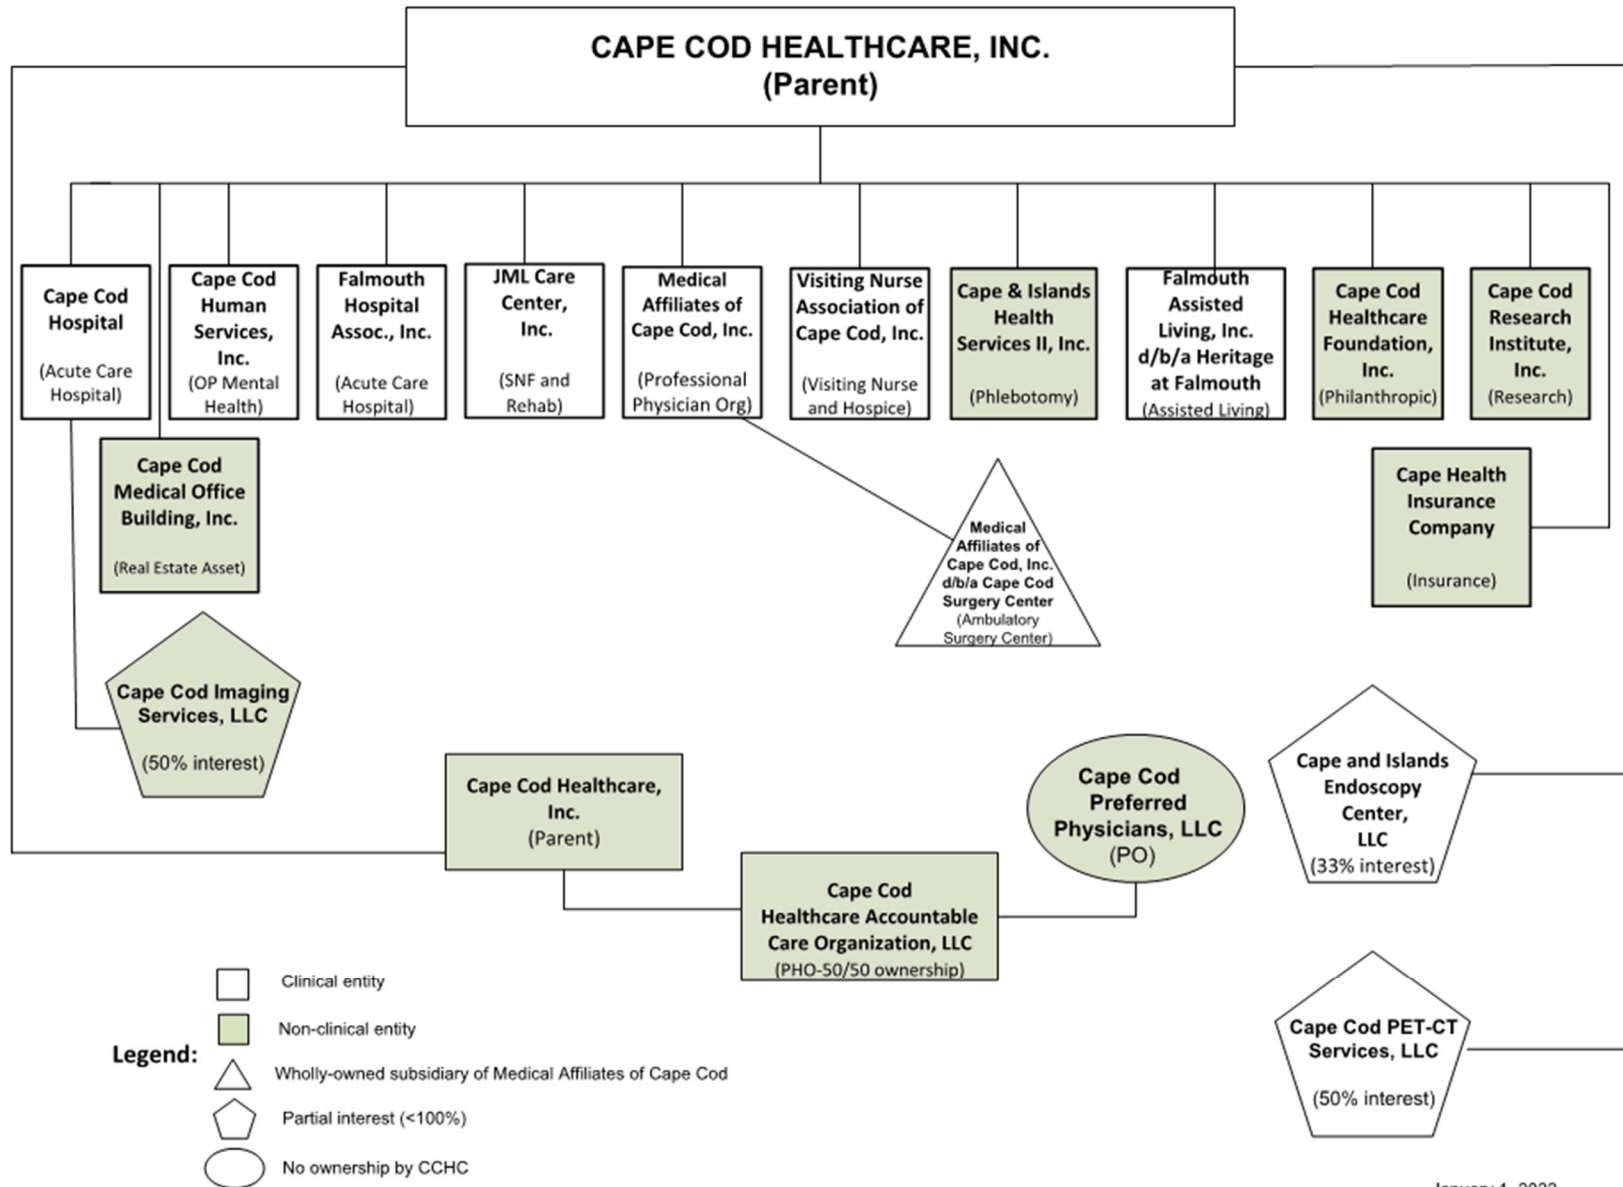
CAPE COD HEALTHCARE, INC.
(Parent)

Cape Cod Hospital
(Acute Care Hospital)

Cape Cod Human Services, Inc.
(OP Mental Health)

Falmouth Hospital Assoc., Inc.
(Acute Care Hospital)

JML Care Center, Inc.
(SNF and Rehab)

Medical Affiliates of Cape Cod, Inc.
(Professional Physician Org)

Visiting Nurse Association of Cape Cod, Inc.
(Visiting Nurse and Hospice)

Cape & Islands Health Services II, Inc.
(Phlebotomy)

Falmouth Assisted Living, Inc. d/b/a Heritage at Falmouth
(Assisted Living)

Cape Cod Healthcare Foundation, Inc.
(Philanthropic)

Cape Cod Research Institute, Inc.
(Research)

Cape Cod Medical Office Building, Inc.
(Real Estate Asset)

Medical Affiliates of Cape Cod, Inc. d/b/a Cape Cod Surgery Center
(Ambulatory Surgery Center)

Cape Health Insurance Company
(Insurance)

Cape Cod Imaging Services, LLC
(50% interest)

Cape Cod Healthcare, Inc.
(Parent)

Cape Cod Preferred Physicians, LLC
(PO)

Cape and Islands Endoscopy Center, LLC
(33% interest)

Cape Cod Healthcare Accountable Care Organization, LLC
(PHO-50/50 ownership)

Legend:
Clinical entity
Non-clinical entity
Wholly-owned subsidiary of Medical Affiliates of Cape Cod
Partial interest (<100%)
No ownership by CCHC

Cape Cod PET-CT Services, LLC
(50% interest)

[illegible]